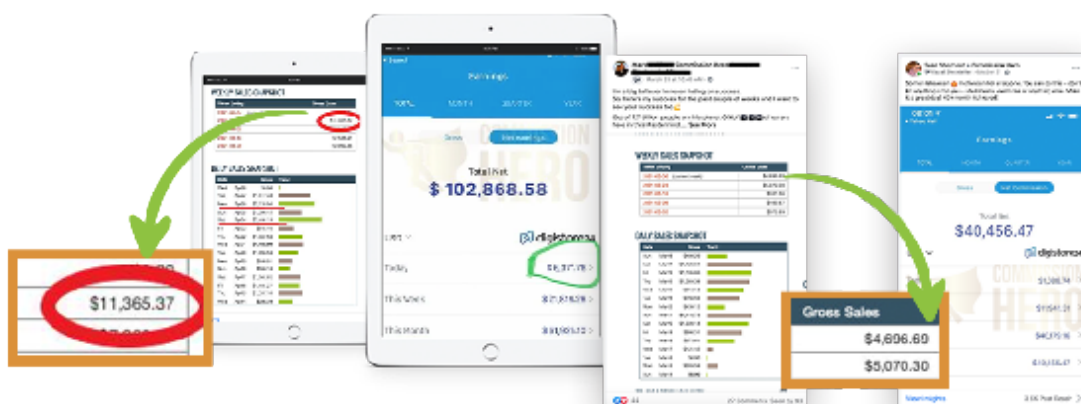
$11,365.37

Earnings

TOTAL

Total Net

$ 102,868.58

digistore24

Today

This Week

This Month

WEEKLY SALES SNAPSHOT

DAILY SALES SNAPSHOT

Gross Sales

$4,606.69

$5,070.30

Earnings

Total Net

$40,456.47

digistore24